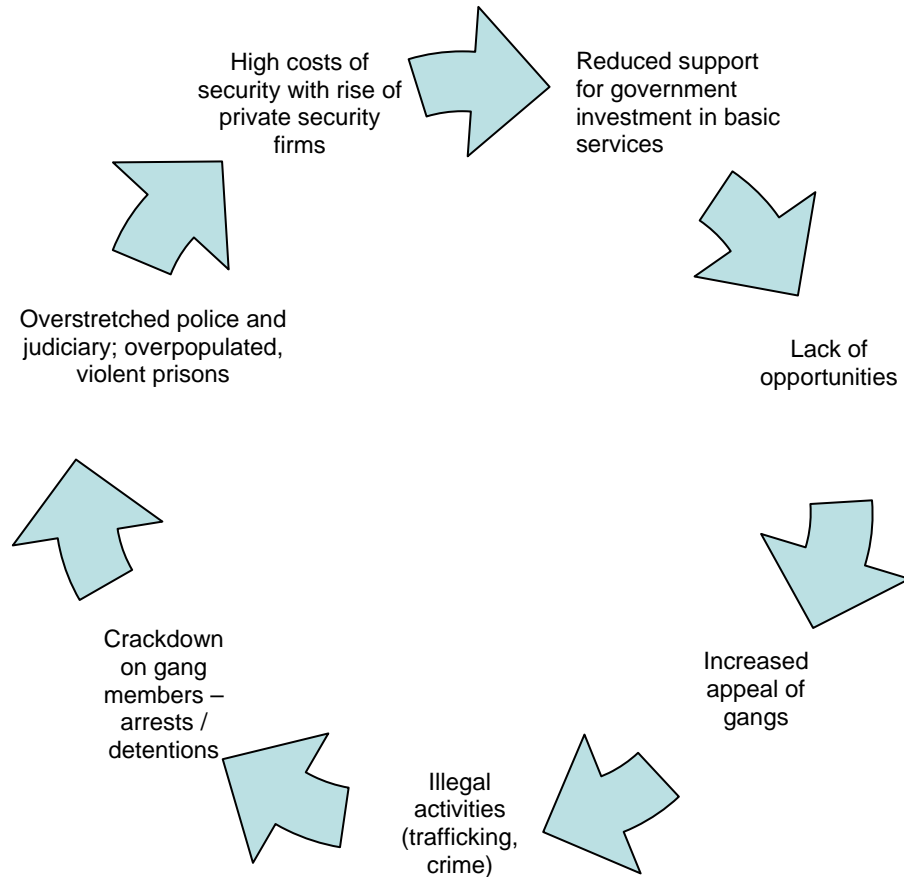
High costs of security with rise of private security firms

Reduced support for government investment in basic services

Lack of opportunities

Increased appeal of gangs

Illegal activities (trafficking, crime)

Crackdown on gang members – arrests / detentions

Overstretched police and judiciary; overpopulated, violent prisons